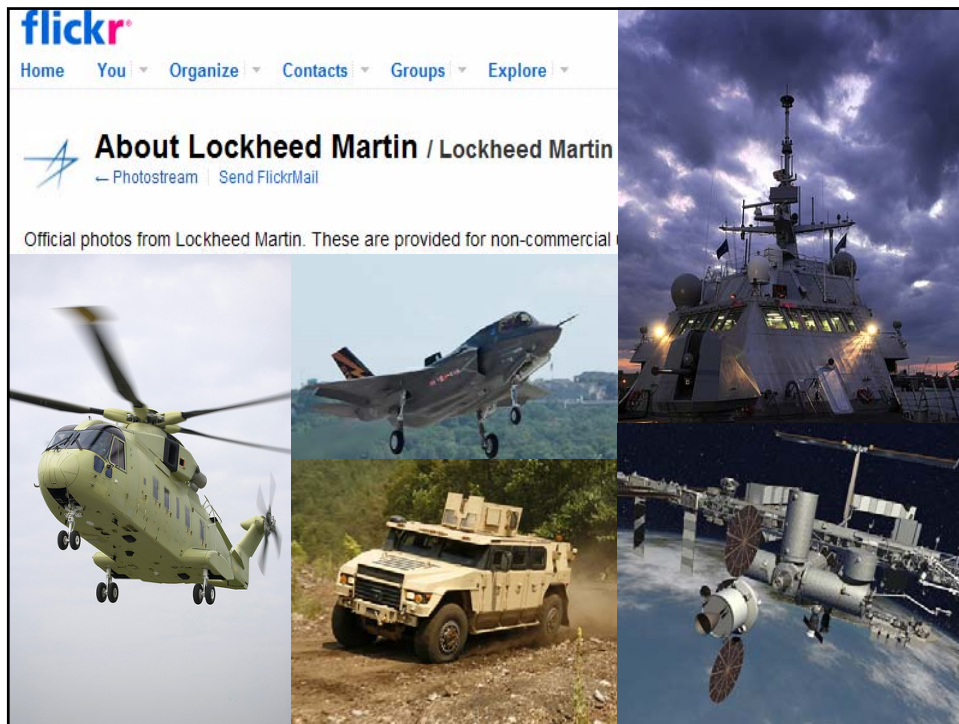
flickr

Home You Organize Contacts Groups Explore

About Lockheed Martin / Lockheed Martin

← Photostream | Send FlickrMail

Official photos from Lockheed Martin. These are provided for non-commercial